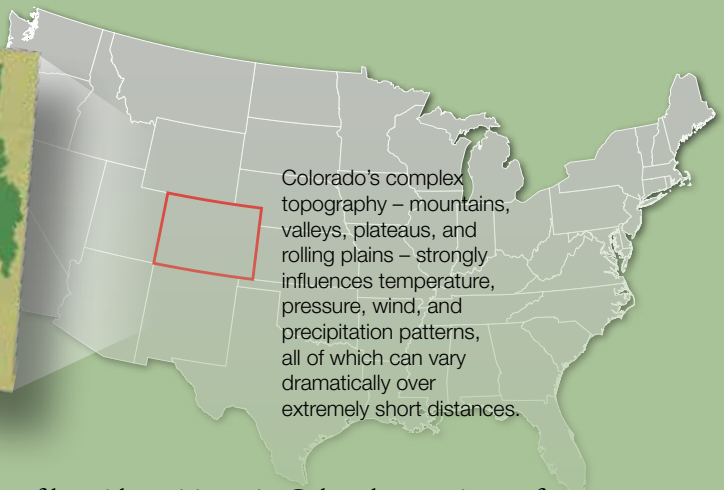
Colorado's complex topography – mountains, valleys, plateaus, and rolling plains – strongly influences temperature, pressure, wind, and precipitation patterns, all of which can vary dramatically over extremely short distances.

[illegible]